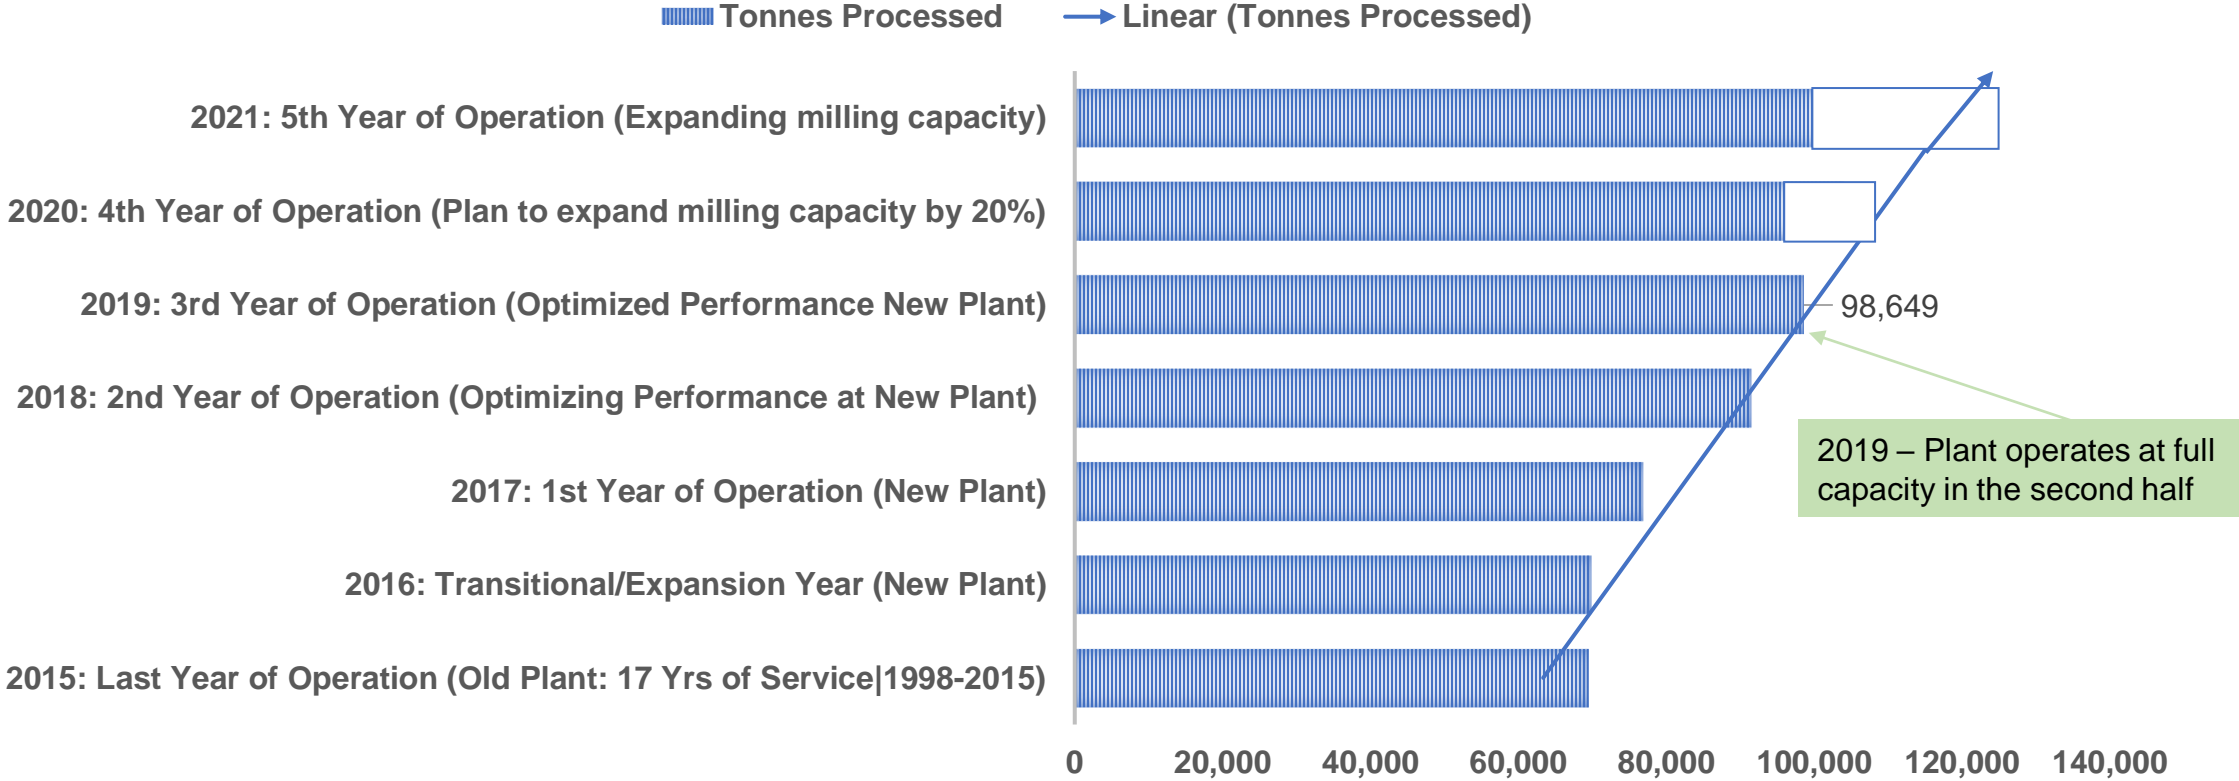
Tonnes Processed Linear (Tonnes Processed)

2021: 5th Year of Operation (Expanding milling capacity)

2020: 4th Year of Operation (Plan to expand milling capacity by 20%)

2019: 3rd Year of Operation (Optimized Performance New Plant)

2018: 2nd Year of Operation (Optimizing Performance at New Plant)

2017: 1st Year of Operation (New Plant)

2016: Transitional/Expansion Year (New Plant)

2015: Last Year of Operation (Old Plant: 17 Yrs of Service|1998-2015)

98,649

2019 – Plant operates at full capacity in the second half

0 20,000 40,000 60,000 80,000 100,000 120,000 140,000